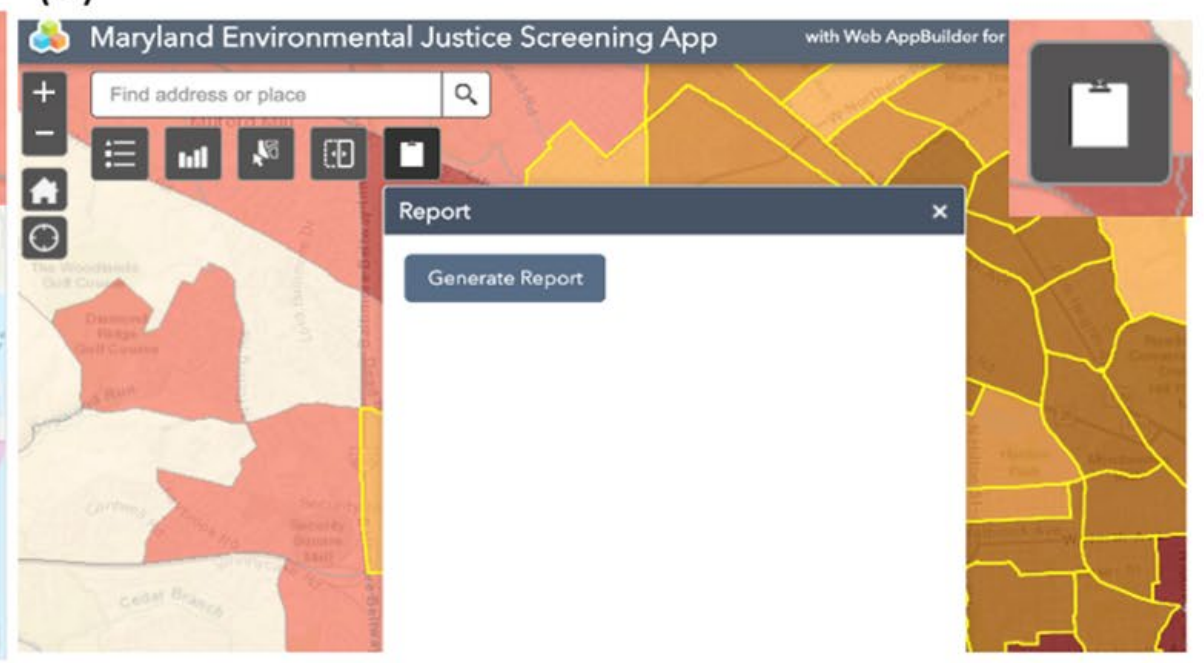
Maryland Environmental Justice Screening App

with Web AppBuilder for

+

−

Find address or place

Report

×

Generate Report

The Woodlands Golf Course

Diamond Ridge Golf Course

Security Square Mall

Cedar Branch